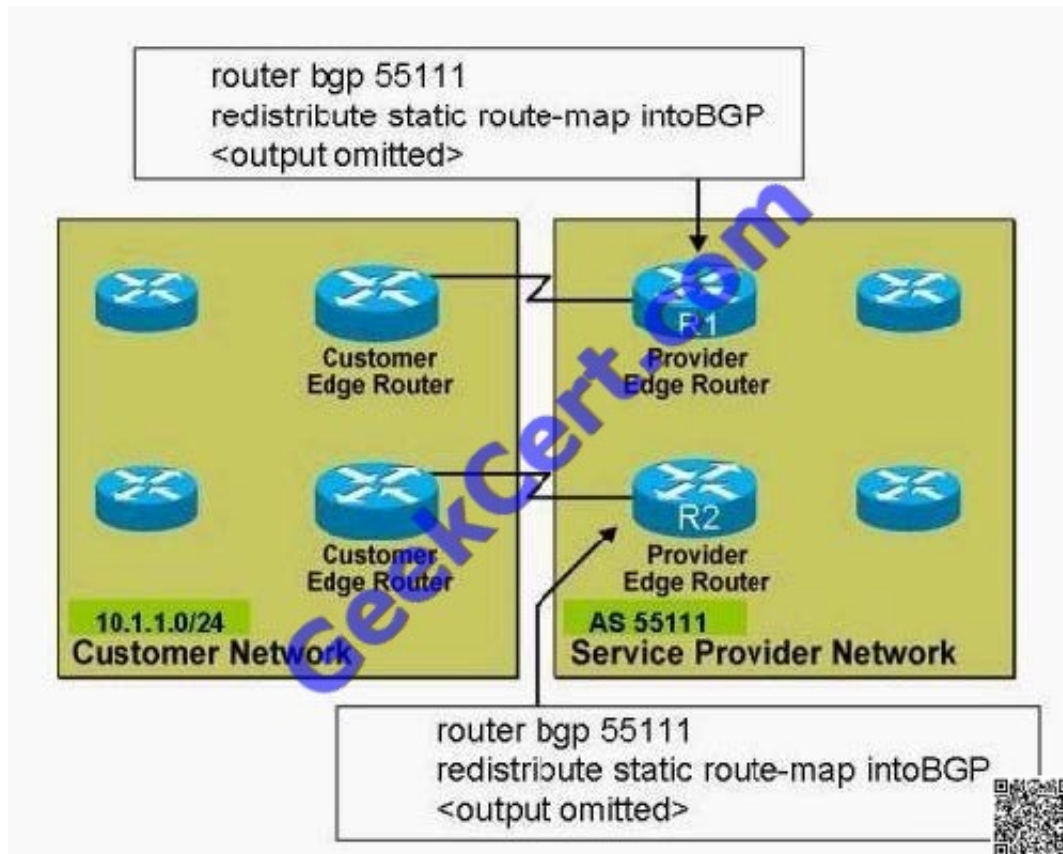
router bgp 55111
redistribute static route-map intoBGP
<output omitted>

R1
Customer Edge Router
Provider Edge Router

R2
Customer Edge Router
Provider Edge Router

10.1.1.0/24
Customer Network

AS 55111
Service Provider Network

GeekCert.com

router bgp 55111
redistribute static route-map intoBGP
<output omitted>